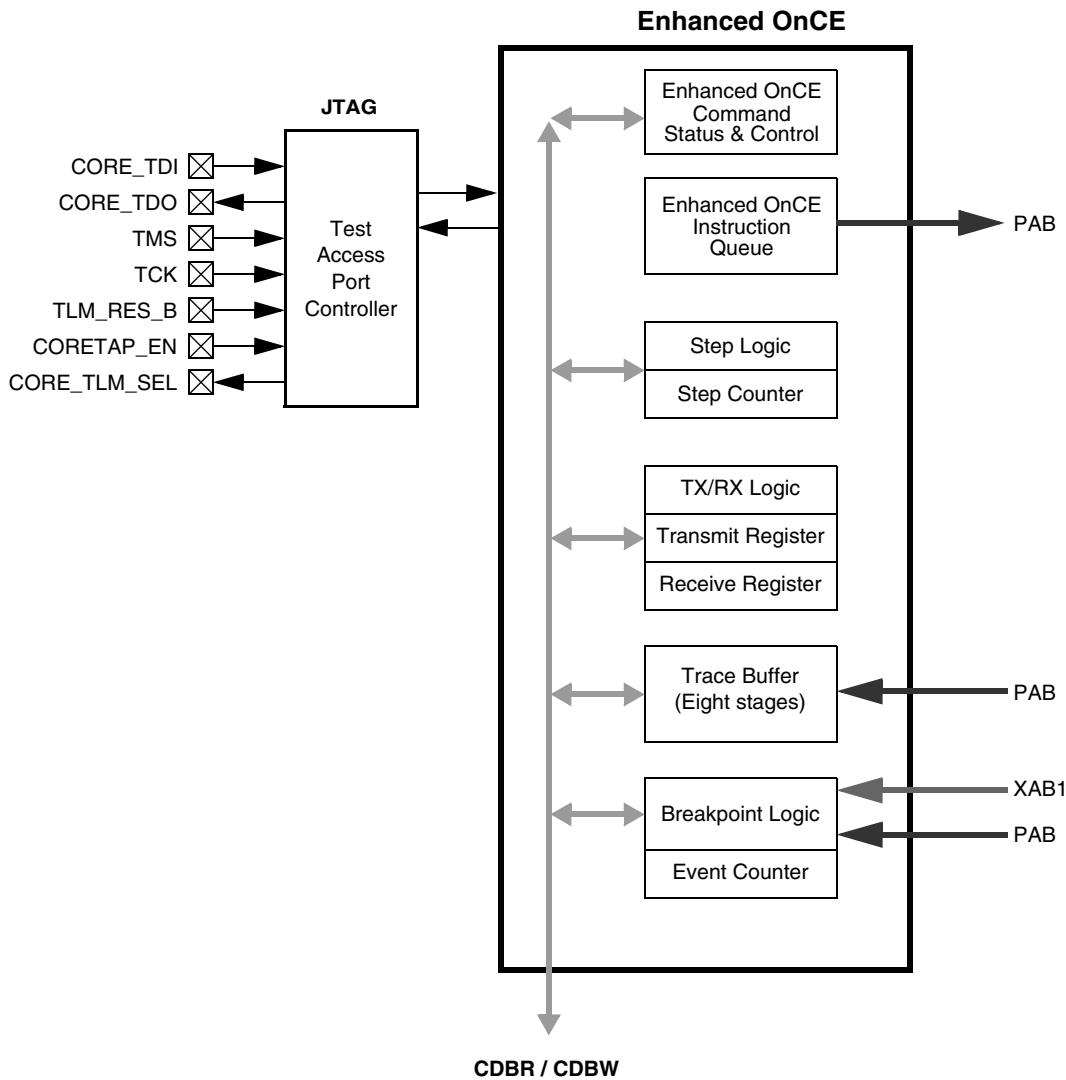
Enhanced OnCE

JTAG

CORE_TDI
CORE_TDO
TMS
TCK
TLM_RES_B
CORETAP_EN
CORE_TLM_SEL

Test Access Port Controller

Enhanced OnCE Command Status & Control

Enhanced OnCE Instruction Queue

PAB

Step Logic
Step Counter

TX/RX Logic
Transmit Register
Receive Register

Trace Buffer (Eight stages)

PAB

Breakpoint Logic
Event Counter

XAB1
PAB

CDBR / CDBW